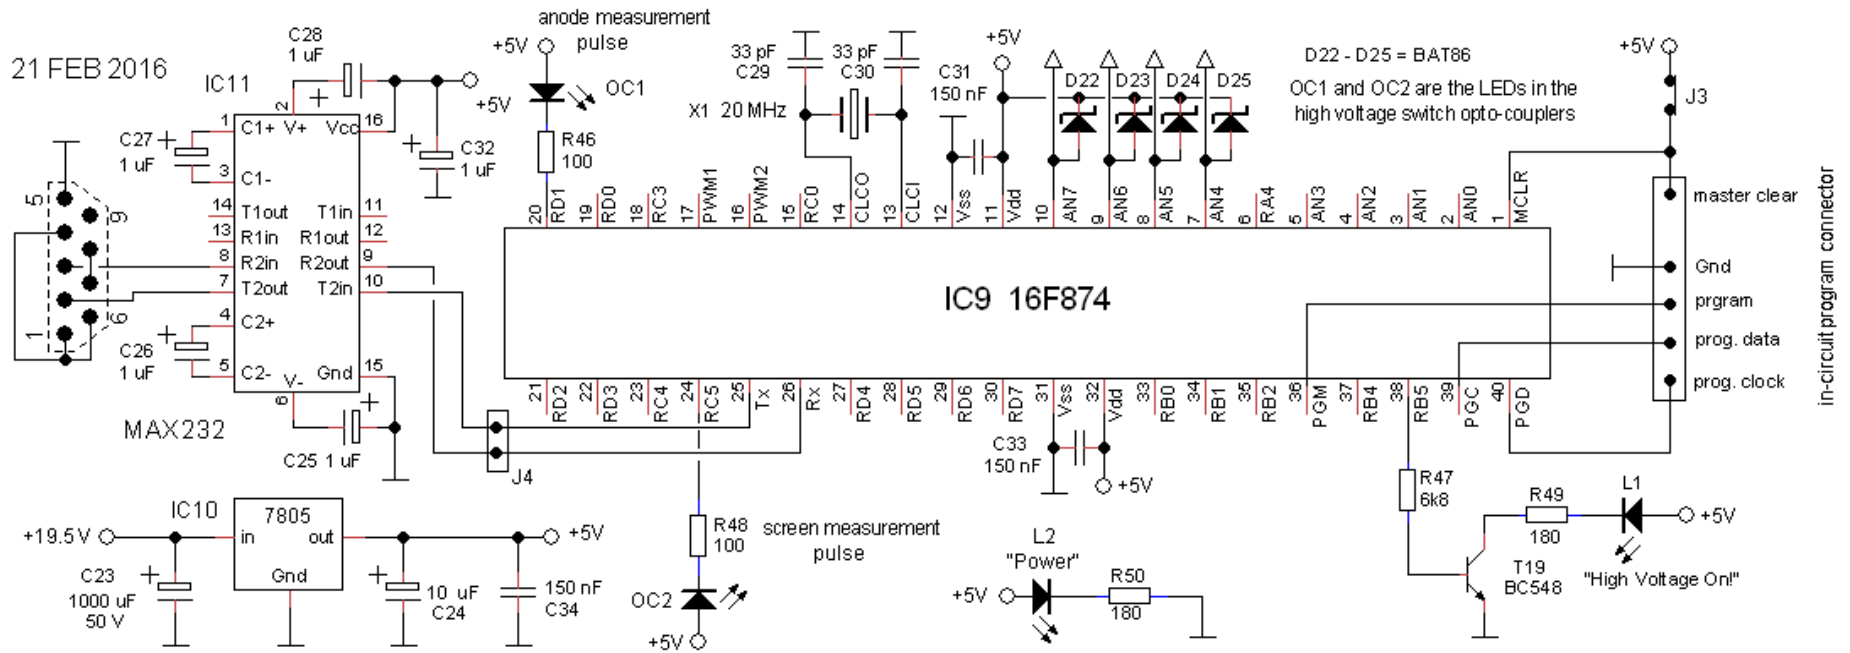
21 FEB 2016

IC11

C28
1 uF

anode measurement pulse

+5V

OC1

R46
100

+5V

33 pF
C29

33 pF
C30

X1 20 MHz

C31
150 nF

+5V

D22 D23 D24 D25

D22 - D25 = BAT86

OC1 and OC2 are the LEDs in the high voltage switch opto-couplers

+5V

J3

C27
1 uF

C32
1 uF

1 C1+ 2 V+ Vcc 16
3 C1-
14 T1out T1in 11
13 R1in R1out 12
8 R2in R2out 9
7 T2out T2in 10
4 C2+
5 C2- 6 V- Gnd 15

5 9 1 6

C26
1 uF

MAX232

C25 1 uF

J4

20 RD1 19 RD0 18 RC3 17 PWM1 16 PWM2 15 RC0 14 CLCO 13 CLCI 12 Vss 11 Vdd 10 AN7 9 AN6 8 AN5 7 AN4 6 RA4 5 AN3 4 AN2 3 AN1 2 AN0 1 MCLR

IC9 16F874

21 RD2 22 RD3 23 RC4 24 RC5 25 Tx 26 Rx 27 RD4 28 RD5 29 RD6 30 RD7 31 Vss 32 Vdd 33 RB0 34 RB1 35 RB2 36 PGM 37 RB4 38 RB5 39 PGC 40 PGD

master clear
Gnd
prgram
prog. data
prog. clock

in-circuit program connector

C33
150 nF

+5V

IC10

+19.5V

7805
in out
Gnd

+5V

C23
1000 uF
50 V

10 uF
C24

150 nF
C34

R48
100

screen measurement pulse

OC2

+5V

L2
"Power"

+5V

R50
180

R47
6k8

R49
180

L1

+5V

T19
BC548

"High Voltage On!"